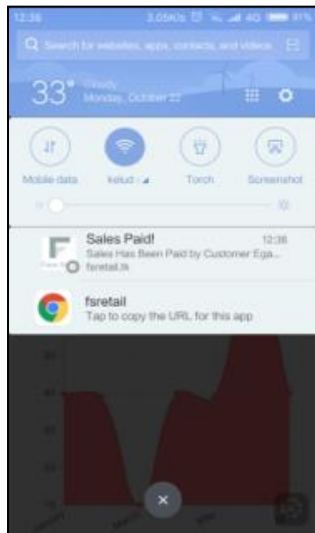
12:36 3.05K/s 4G 81%

Search for websites, apps, contacts, and videos

33° Cloudy Monday, October 22

Mobile data

kelud

Torch

Screenshot

Sales Paid! 12:36
Sales Has Been Paid by Customer Ega...
fsretail.tk

fsretail
Tap to copy the URL for this app

×